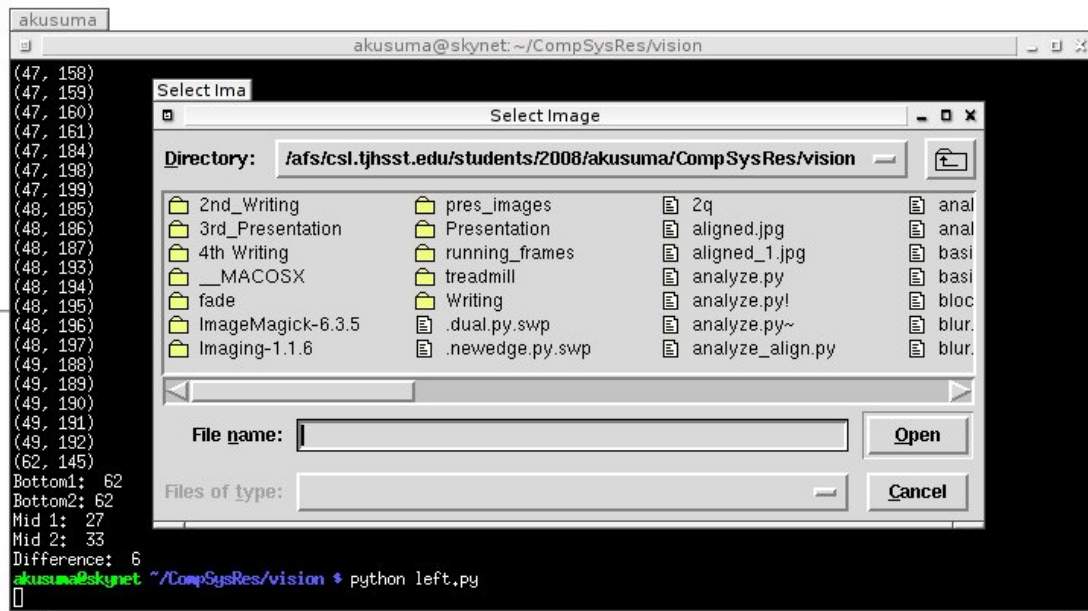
akusuma

akusuma@skynet:~/CompSysRes/vision

(47, 158)
(47, 159)
(47, 160)
(47, 161)
(47, 184)
(47, 198)
(47, 199)
(48, 185)
(48, 186)
(48, 187)
(48, 193)
(48, 194)
(48, 195)
(48, 196)
(48, 197)
(49, 188)
(49, 189)
(49, 190)
(49, 191)
(49, 192)
(62, 145)
Bottom1: 62
Bottom2: 62
Mid 1: 27
Mid 2: 33
Difference: 6
akusuma@skynet ~/CompSysRes/vision $ python left.py

Select Ima

Select Image

Directory: /afs/csl.tjhsst.edu/students/2008/akusuma/CompSysRes/vision

2nd_Writing
3rd_Presentation
4th Writing
__MACOSX
fade
ImageMagick-6.3.5
Imaging-1.1.6
pres_images
Presentation
running_frames
treadmill
Writing
.dual.py.swp
.newedge.py.swp
2q
aligned.jpg
aligned_1.jpg
analyze.py
analyze.py!
analyze.py~
analyze_align.py
anal
anal
basi
basi
bloc
blur.
blur.

File name:
Open

Files of type:
Cancel